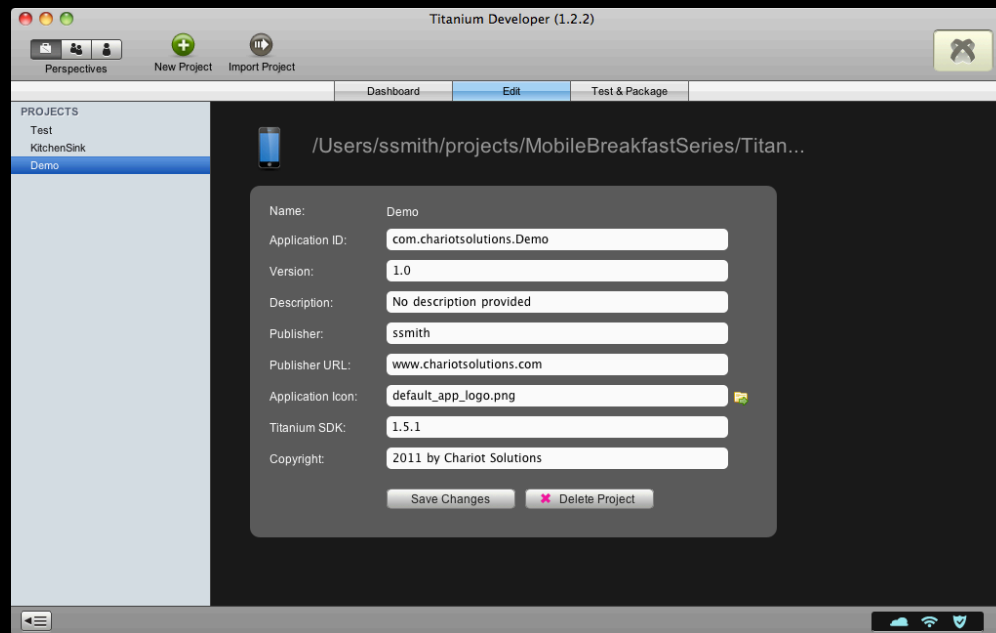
Titanium Developer (1.2.2)

Perspectives
New Project
Import Project

Dashboard
Edit
Test & Package

PROJECTS
Test
KitchenSink
Demo

/Users/ssmith/projects/MobileBreakfastSeries/Titan...

| Name: | Demo |
|---|---|
| Application ID: | com.chariotsolutions.Demo |
| Version: | 1.0 |
| Description: | No description provided |
| Publisher: | ssmith |
| Publisher URL: | www.chariotsolutions.com |
| Application Icon: | default_app_logo.png |
| Titanium SDK: | 1.5.1 |
| Copyright: | 2011 by Chariot Solutions |

Save Changes
Delete Project